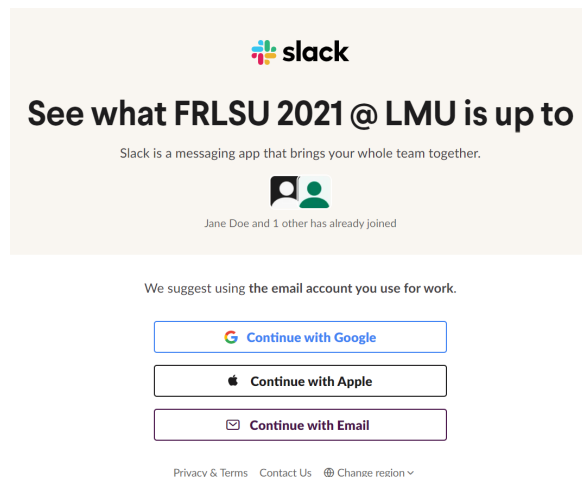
slack

See what FRLSU 2021 @ LMU is up to

Slack is a messaging app that brings your whole team together.

Jane Doe and 1 other has already joined

We suggest using the email account you use for work.

Continue with Google

Continue with Apple

Continue with Email

Privacy & Terms Contact Us Change region